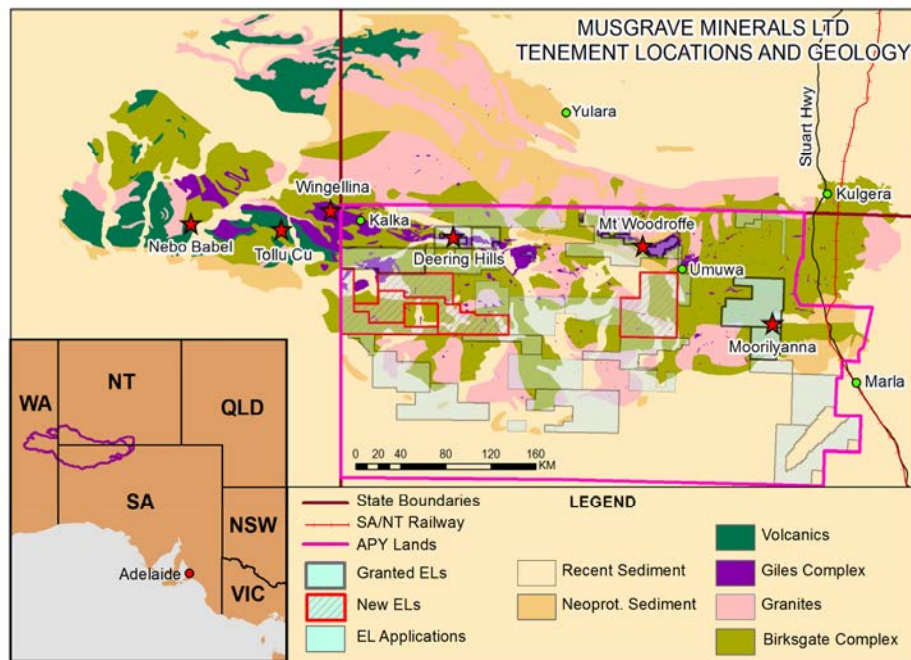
MUSGRAVE MINERALS LTD
TENEMENT LOCATIONS AND GEOLOGY

Yulara
Stuart Hwy
Kulgera
Wingellina
Kalka
Nebo Babel
Tollu Cu
Deering Hills
Mt Woodroffe
Umuwa
Moorilyanna
Marla

0 20 40 80 120 160 KM

WA
NT
QLD
SA
NSW
VIC
Adelaide

LEGEND
State Boundaries
SA/NT Railway
APY Lands
Granted ELs
New ELs
EL Applications
Recent Sediment
Neoprot. Sediment
Volcanics
Giles Complex
Granites
Birksgate Complex